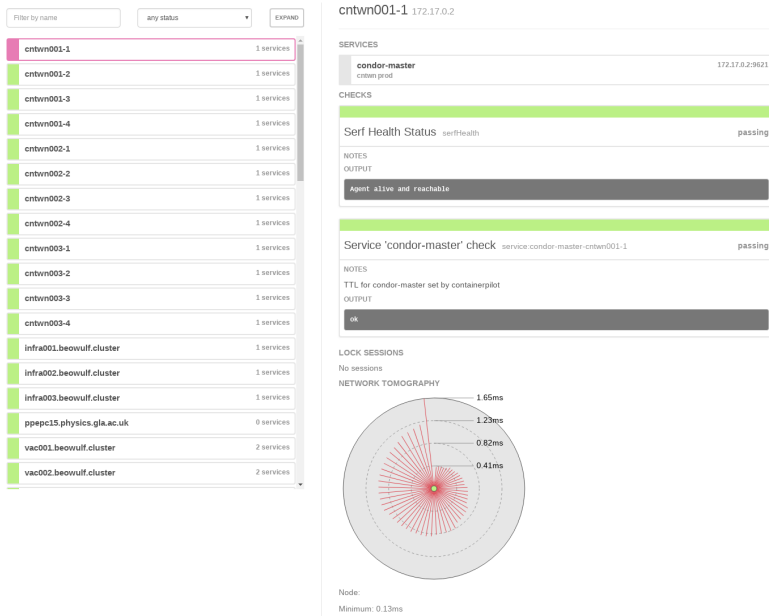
Filter by name

any status

EXPAND

cntwn001-1 1 services
cntwn001-2 1 services
cntwn001-3 1 services
cntwn001-4 1 services
cntwn002-1 1 services
cntwn002-2 1 services
cntwn002-3 1 services
cntwn002-4 1 services
cntwn003-1 1 services
cntwn003-2 1 services
cntwn003-3 1 services
cntwn003-4 1 services
infra001.beowulf.cluster 1 services
infra002.beowulf.cluster 1 services
infra003.beowulf.cluster 1 services
ppepc15.physics.gla.ac.uk 0 services
vac001.beowulf.cluster 2 services
vac002.beowulf.cluster 2 services

cntwn001-1 172.17.0.2

SERVICES

condor-master
cntwn prod
172.17.0.2:9621

CHECKS

Serf Health Status serfHealth passing

NOTES

OUTPUT

Agent alive and reachable

Service 'condor-master' check service:condor-master-cntwn001-1 passing

NOTES

TTL for condor-master set by containerpilot

OUTPUT

ok

LOCK SESSIONS

No sessions

NETWORK TOMOGRAPHY

1.65ms
1.23ms
0.82ms
0.41ms

Node:

Minimum: 0.13ms